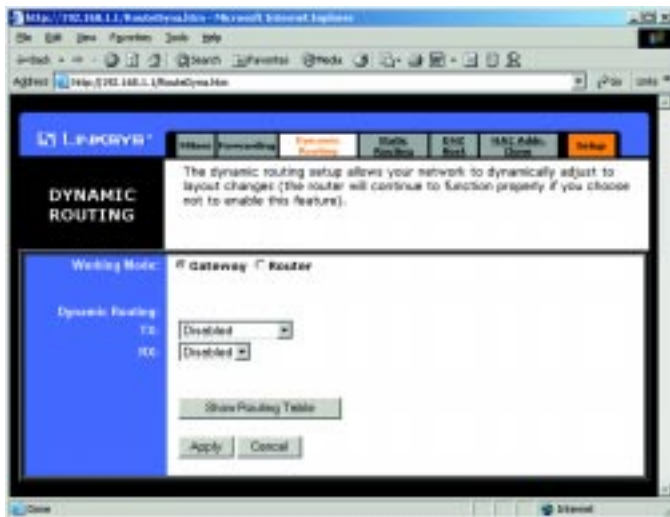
http://192.168.1.1/RouteDyna.htm - Microsoft Internet Explorer

File Edit View Favorites Tools Help

Back Search Favorites Media

Address http://192.168.1.1/RouteDyna.htm Go Links

LINKSYS

Filters Forwarding Dynamic Routing Static Routing DMZ Host MAC Addr. Clone Setup

DYNAMIC ROUTING

The dynamic routing setup allows your network to dynamically adjust to layout changes (the router will continue to function properly if you choose not to enable this feature).

Working Mode: Gateway Router

Dynamic Routing:

TX: Disabled

RX: Disabled

Show Routing Table

Apply Cancel

Done Internet